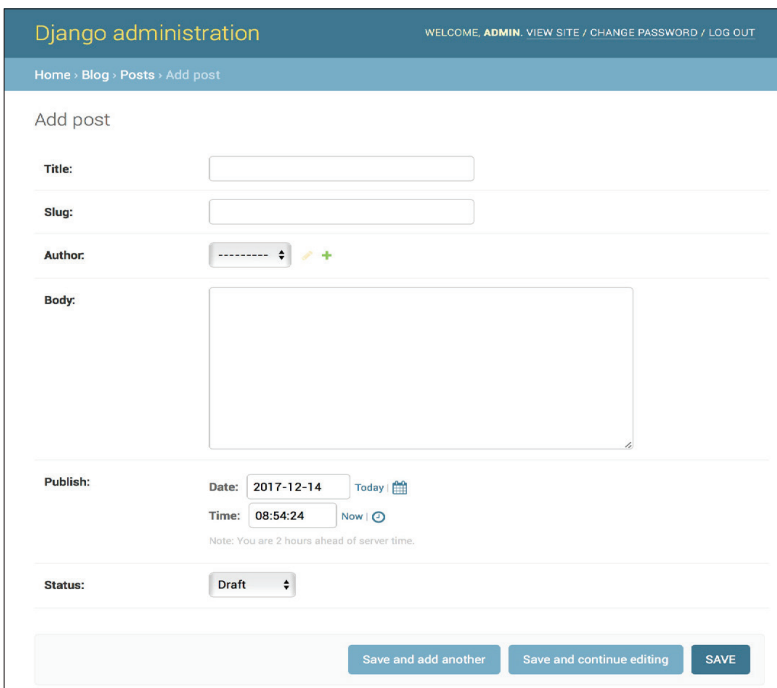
Django administration

WELCOME, ADMIN. VIEW SITE / CHANGE PASSWORD / LOG OUT

Home › Blog › Posts › Add post

Add post

Title:

Slug:

Author: ---------

Body:

Publish: Date: 2017-12-14 Today |
Time: 08:54:24 Now |
Note: You are 2 hours ahead of server time.

Status: Draft

Save and add another | Save and continue editing | SAVE